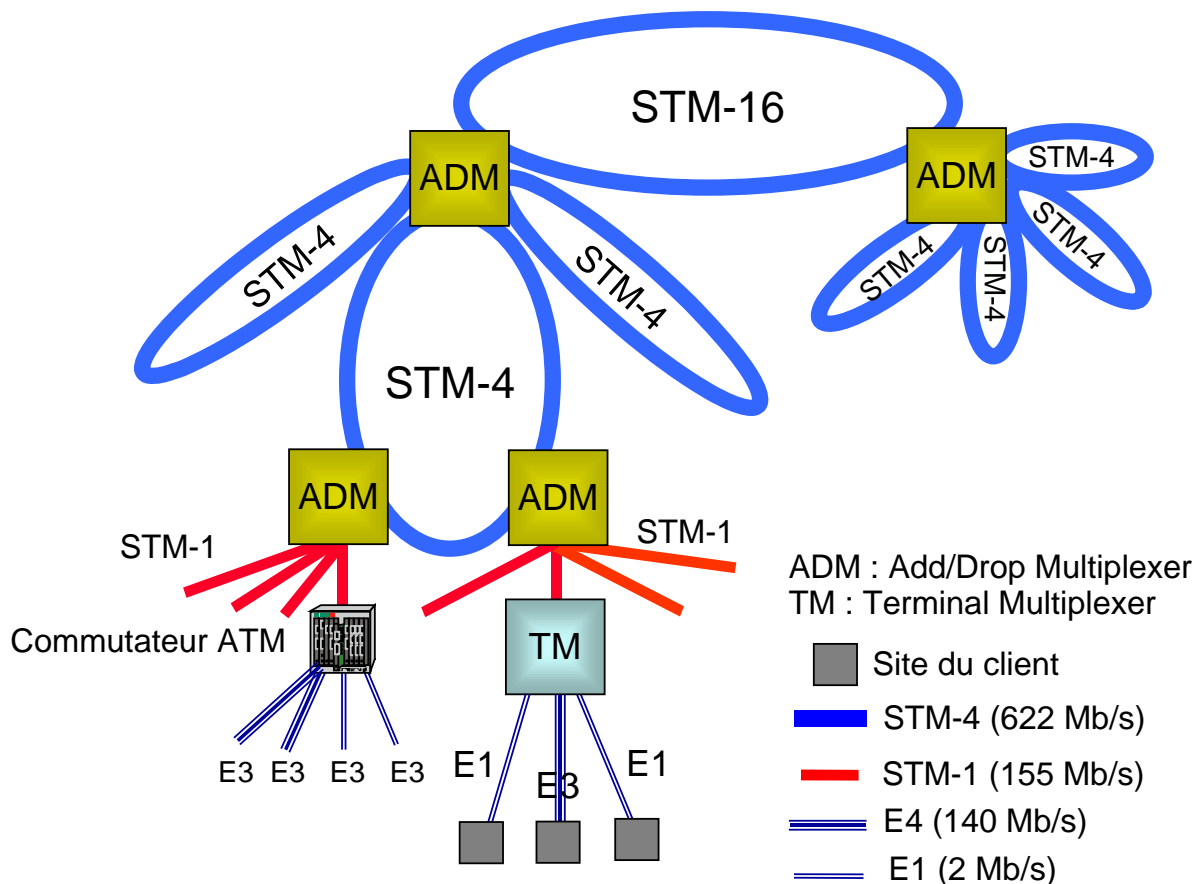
STM-16

ADM

ADM

STM-4

STM-4

STM-4

STM-4

STM-4

STM-4

STM-4

ADM

ADM

STM-1

STM-1

Commutateur ATM

TM

E3 E3 E3 E3

E1

E3

E1

ADM : Add/Drop Multiplexer
TM : Terminal Multiplexer

Site du client

STM-4 (622 Mb/s)

STM-1 (155 Mb/s)

E4 (140 Mb/s)

E1 (2 Mb/s)